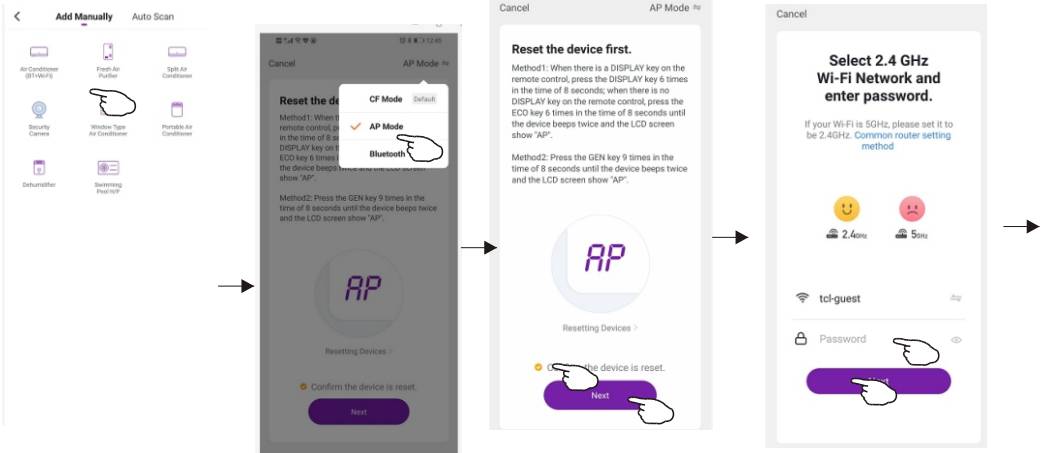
Add Manually Auto Scan

Air Conditioner (BT+Wi-Fi)
Fresh Air Purifier
Split Air Conditioner
Security Camera
Window Type Air Conditioner
Portable Air Conditioner
Dehumidifier
Swimming Pool H/P

12:45
Cancel AP Mode
CF Mode Default
AP Mode
Bluetooth
Reset the de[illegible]
Method1: When t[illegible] remote control, p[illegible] in the time of 8 s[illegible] DISPLAY key on t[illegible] ECO key 6 times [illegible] the device beeps twice and the LCD screen show "AP".

Method2: Press the GEN key 9 times in the time of 8 seconds until the device beeps twice and the LCD screen show "AP".

AP
Resetting Devices >
Confirm the device is reset.
Next

Cancel AP Mode
Reset the device first.
Method1: When there is a DISPLAY key on the remote control, press the DISPLAY key 6 times in the time of 8 seconds; when there is no DISPLAY key on the remote control, press the ECO key 6 times in the time of 8 seconds until the device beeps twice and the LCD screen show "AP".

Method2: Press the GEN key 9 times in the time of 8 seconds until the device beeps twice and the LCD screen show "AP".

AP
Resetting Devices >
C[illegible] the device is reset.
Next

Cancel
Select 2.4 GHz Wi-Fi Network and enter password.
If your Wi-Fi is 5GHz, please set it to be 2.4GHz. Common router setting method
2.4GHz 5GHz
tcl-guest
Password
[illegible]xt